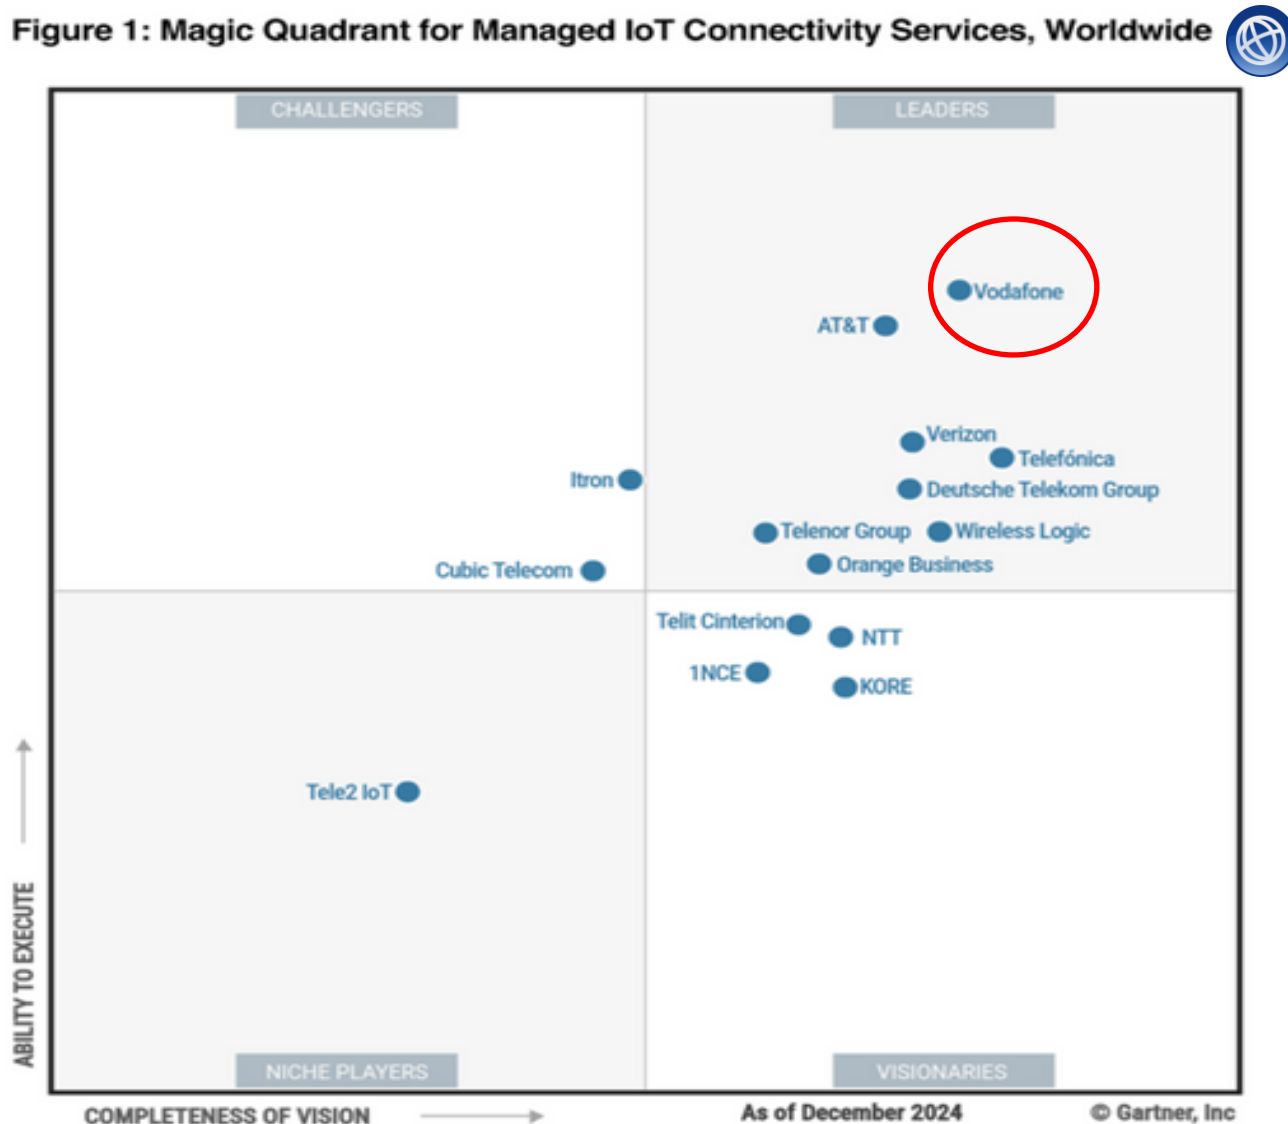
Figure 1: Magic Quadrant for Managed IoT Connectivity Services, Worldwide

CHALLENGERS

LEADERS

Vodafone

AT&T

Verizon

Telefónica

Itron

Deutsche Telekom Group

Telenor Group

Wireless Logic

Cubic Telecom

Orange Business

Telit Cinterion

NTT

1NCE

KORE

Tele2 IoT

ABILITY TO EXECUTE

NICHE PLAYERS

VISIONARIES

COMPLETENESS OF VISION

As of December 2024

© Gartner, Inc